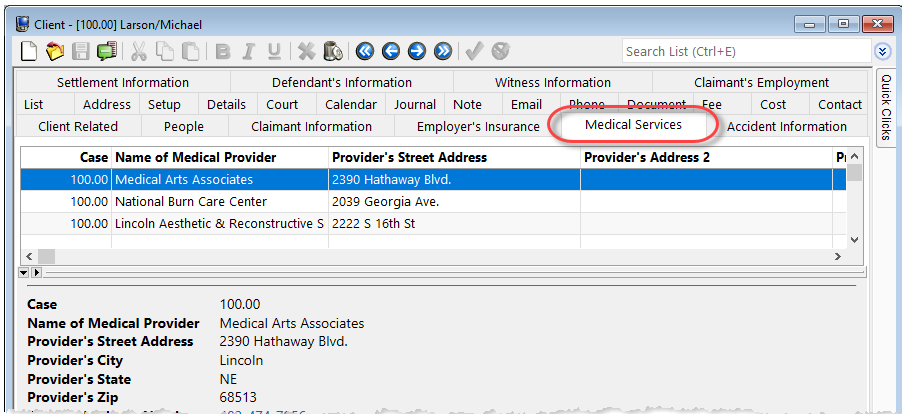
Client - [100.00] Larson/Michael

Search List (Ctrl+E)

Quick Clicks

Settlement Information | Defendant's Information | Witness Information | Claimant's Employment

List | Address | Setup | Details | Court | Calendar | Journal | Note | Email | Phone | Document | Fee | Cost | Contact

Client Related | People | Claimant Information | Employer's Insurance | Medical Services | Accident Information

| Case | Name of Medical Provider | Provider's Street Address | Provider's Address 2 | P |
|---|---|---|---|---|
| 100.00 | Medical Arts Associates | 2390 Hathaway Blvd. | | |
| 100.00 | National Burn Care Center | 2039 Georgia Ave. | | |
| 100.00 | Lincoln Aesthetic & Reconstructive S | 2222 S 16th St | | |

Case 100.00
Name of Medical Provider Medical Arts Associates
Provider's Street Address 2390 Hathaway Blvd.
Provider's City Lincoln
Provider's State NE
Provider's Zip 68513
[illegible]